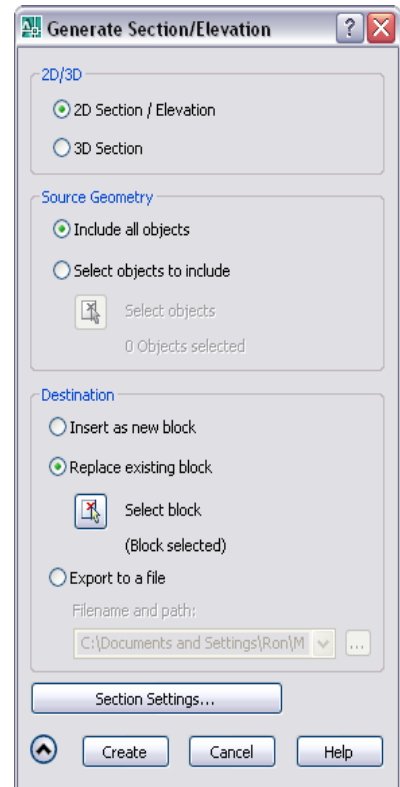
Generate Section/Elevation

2D/3D

2D Section / Elevation

3D Section

Source Geometry

Include all objects

Select objects to include

Select objects

0 Objects selected

Destination

Insert as new block

Replace existing block

Select block

(Block selected)

Export to a file

Filename and path:

C:\Documents and Settings\Ron\M

...

Section Settings...

Create

Cancel

Help